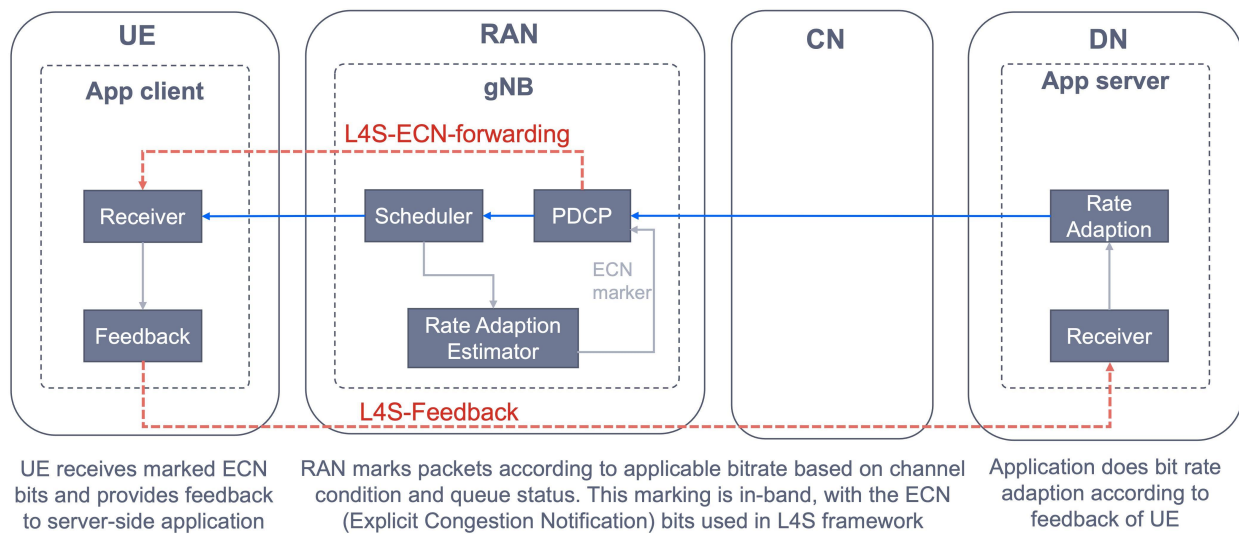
UE

App client

Receiver

Feedback

RAN

gNB

L4S-ECN-forwarding

Scheduler

PDCP

ECN marker

Rate Adaption Estimator

L4S-Feedback

CN

DN

App server

Rate Adaption

Receiver

UE receives marked ECN bits and provides feedback to server-side application

RAN marks packets according to applicable bitrate based on channel condition and queue status. This marking is in-band, with the ECN (Explicit Congestion Notification) bits used in L4S framework

Application does bit rate adaption according to feedback of UE